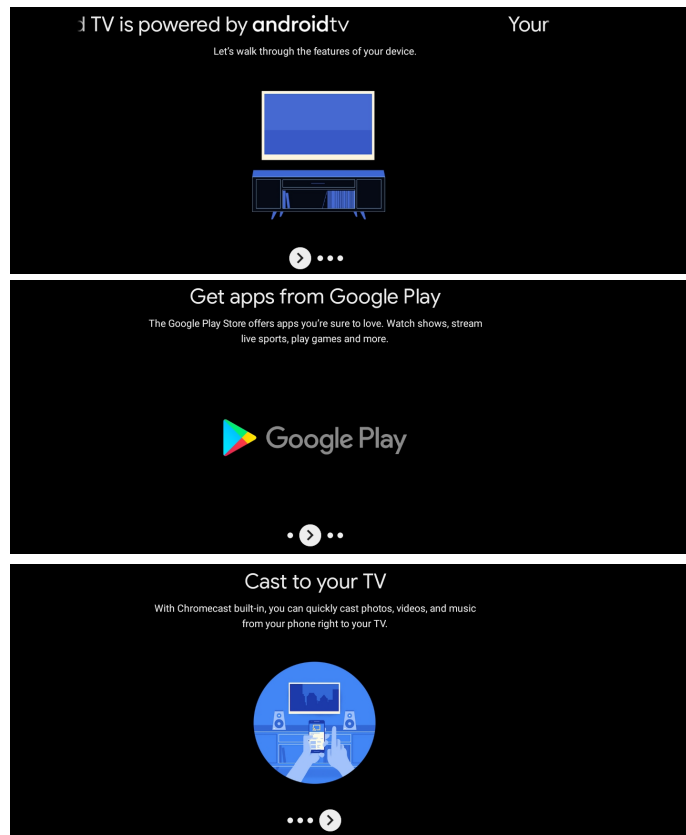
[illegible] TV is powered by androidtv Your

Let's walk through the features of your device.

Get apps from Google Play

The Google Play Store offers apps you're sure to love. Watch shows, stream live sports, play games and more.

Google Play

Cast to your TV

With Chromecast built-in, you can quickly cast photos, videos, and music from your phone right to your TV.